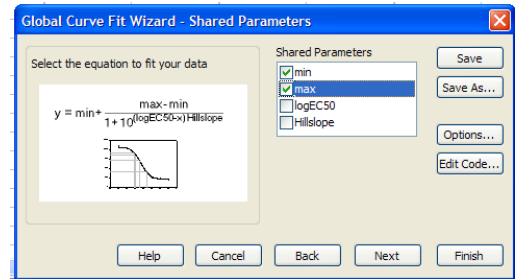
Global Curve Fit Wizard - Shared Parameters

Select the equation to fit your data

$y = min + \frac{max - min}{1 + 10^{(logEC50 - x) Hillslope}}$

Shared Parameters
min
max
logEC50
Hillslope

Save
Save As...
Options...
Edit Code...

Help
Cancel
Back
Next
Finish